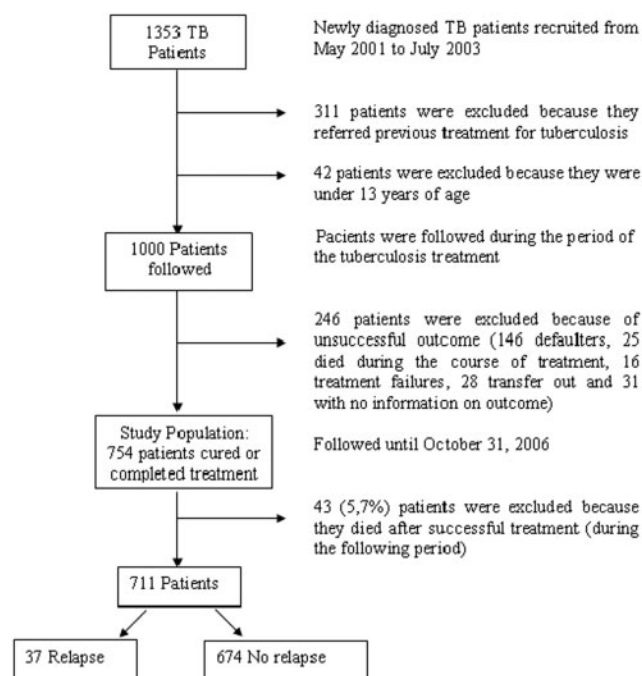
1353 TB Patients

Newly diagnosed TB patients recruited from May 2001 to July 2003

311 patients were excluded because they referred previous treatment for tuberculosis

42 patients were excluded because they were under 13 years of age

1000 Patients followed

Pacients were followed during the period of the tuberculosis treatment

246 patients were excluded because of unsuccessful outcome (146 defaulters, 25 died during the course of treatment, 16 treatment failures, 28 transfer out and 31 with no information on outcome)

Study Population: 754 patients cured or completed treatment

Followed until October 31, 2006

43 (5,7%) patients were excluded because they died after successful treatment (during the following period)

711 Patients

37 Relapse

674 No relapse